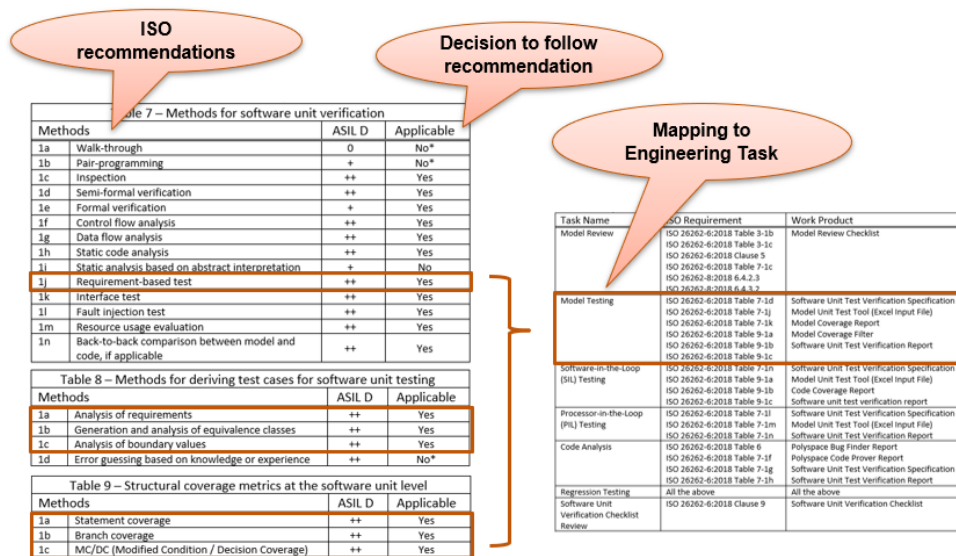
ISO recommendations

Decision to follow recommendation

Table 7 – Methods for software unit verification

| Methods | | ASIL D | Applicable |
|---|---|---|---|
| 1a | Walk-through | o | No* |
| 1b | Pair-programming | + | No* |
| 1c | Inspection | ++ | Yes |
| 1d | Semi-formal verification | ++ | Yes |
| 1e | Formal verification | + | Yes |
| 1f | Control flow analysis | ++ | Yes |
| 1g | Data flow analysis | ++ | Yes |
| 1h | Static code analysis | ++ | Yes |
| 1i | Static analysis based on abstract interpretation | + | No |
| 1j | Requirement-based test | ++ | Yes |
| 1k | Interface test | ++ | Yes |
| 1l | Fault injection test | ++ | Yes |
| 1m | Resource usage evaluation | ++ | Yes |
| 1n | Back-to-back comparison between model and code, if applicable | ++ | Yes |

Table 8 – Methods for deriving test cases for software unit testing

| Methods | | ASIL D | Applicable |
|---|---|---|---|
| 1a | Analysis of requirements | ++ | Yes |
| 1b | Generation and analysis of equivalence classes | ++ | Yes |
| 1c | Analysis of boundary values | ++ | Yes |
| 1d | Error guessing based on knowledge or experience | ++ | No* |

Table 9 – Structural coverage metrics at the software unit level

| Methods | | ASIL D | Applicable |
|---|---|---|---|
| 1a | Statement coverage | ++ | Yes |
| 1b | Branch coverage | ++ | Yes |
| 1c | MC/DC (Modified Condition / Decision Coverage) | ++ | Yes |

Mapping to Engineering Task

| Task Name | ISO Requirement | Work Product |
|---|---|---|
| Model Review | ISO 26262-6:2018 Table 3-1b<br>ISO 26262-6:2018 Table 3-1c<br>ISO 26262-6:2018 Clause 5<br>ISO 26262-6:2018 Table 7-1c<br>ISO 26262-8:2018 6.4.2.3<br>ISO 26262-8:2018 6.4.3.2 | Model Review Checklist |
| Model Testing | ISO 26262-6:2018 Table 7-1d<br>ISO 26262-6:2018 Table 7-1j<br>ISO 26262-6:2018 Table 7-1k<br>ISO 26262-6:2018 Table 9-1a<br>ISO 26262-6:2018 Table 9-1b<br>ISO 26262-6:2018 Table 9-1c | Software Unit Test Verification Specification<br>Model Unit Test Tool (Excel Input File)<br>Model Coverage Report<br>Model Coverage Filter<br>Software Unit Test Verification Report |
| Software-in-the-Loop (SIL) Testing | ISO 26262-6:2018 Table 7-1n<br>ISO 26262-6:2018 Table 9-1a<br>ISO 26262-6:2018 Table 9-1b<br>ISO 26262-6:2018 Table 9-1c | Software Unit Test Verification Specification<br>Model Unit Test Tool (Excel Input File)<br>Code Coverage Report<br>Software unit test verification report |
| Processor-in-the-Loop (PIL) Testing | ISO 26262-6:2018 Table 7-1l<br>ISO 26262-6:2018 Table 7-1m<br>ISO 26262-6:2018 Table 7-1n | Software Unit Test Verification Specification<br>Model Unit Test Tool (Excel Input File)<br>Software Unit Test Verification Report |
| Code Analysis | ISO 26262-6:2018 Table 6<br>ISO 26262-6:2018 Table 7-1f<br>ISO 26262-6:2018 Table 7-1g<br>ISO 26262-6:2018 Table 7-1h | Polyspace Bug Finder Report<br>Polyspace Code Prover Report<br>Software Unit Test Verification Specification<br>Software Unit Test Verification Report |
| Regression Testing | All the above | All the above |
| Software Unit Verification Checklist Review | ISO 26262-6:2018 Clause 9 | Software Unit Verification Checklist |